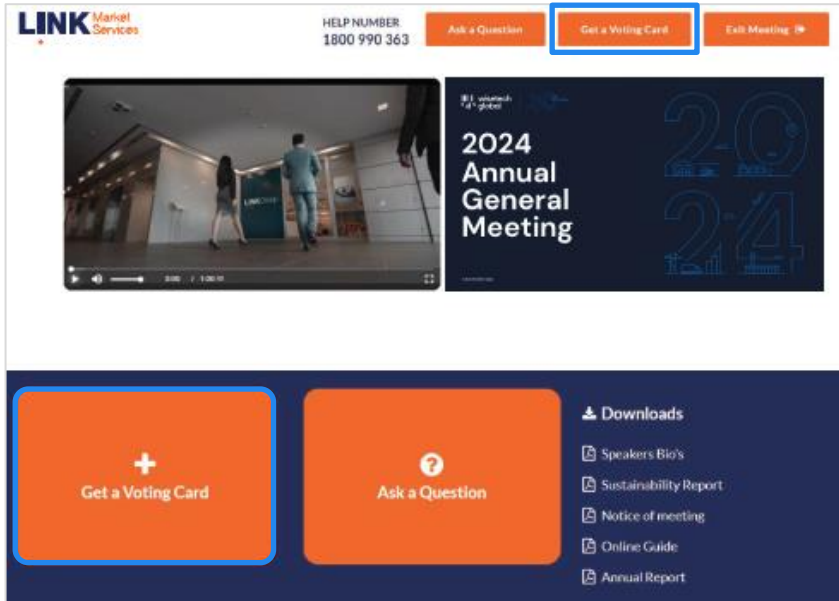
LINK Market Services

HELP NUMBER
1800 990 363

Ask a Question

Get a Voting Card

Exit Meeting

0:00 / 1:00:11

wisetech global

2024 Annual General Meeting

Get a Voting Card

Ask a Question

Downloads

Speakers Bio's

Sustainability Report

Notice of meeting

Online Guide

Annual Report